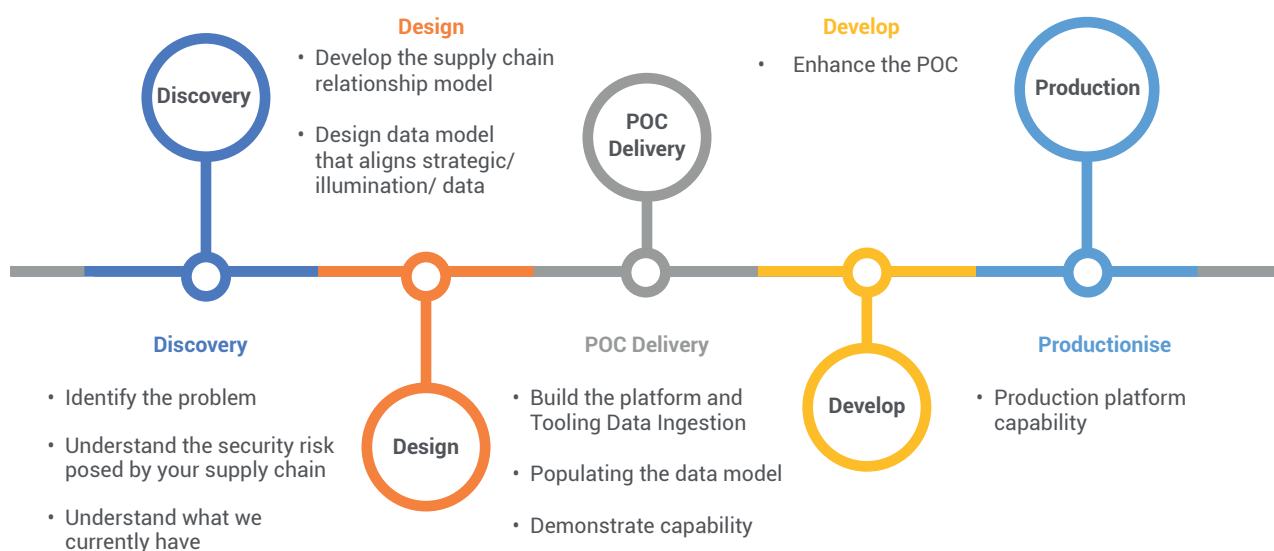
Discovery

Design
• Develop the supply chain relationship model
• Design data model that aligns strategic/ illumination/ data

POC Delivery

Develop
• Enhance the POC

Production

Discovery
• Identify the problem
• Understand the security risk posed by your supply chain
• Understand what we currently have

Design

POC Delivery
• Build the platform and Tooling Data Ingestion
• Populating the data model
• Demonstrate capability

Develop

Productionise
• Production platform capability